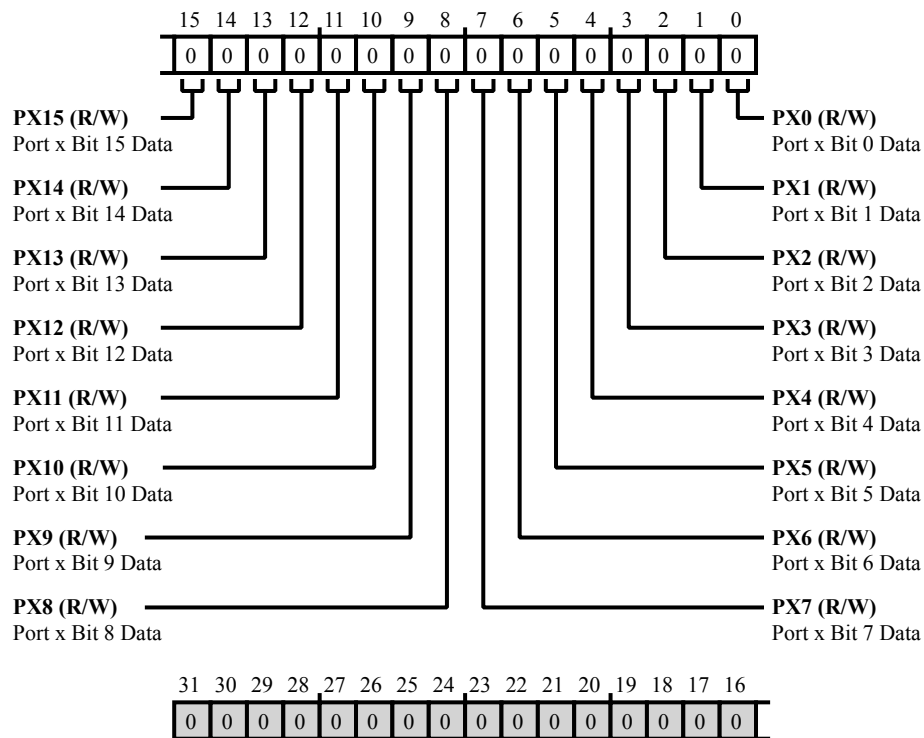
15 14 13 12 11 10 9 8 7 6 5 4 3 2 1 0

| 0 | 0 | 0 | 0 | 0 | 0 | 0 | 0 | 0 | 0 | 0 | 0 | 0 | 0 | 0 | 0 |
|---|---|---|---|---|---|---|---|---|---|---|---|---|---|---|---|

**PX15 (R/W)**
Port x Bit 15 Data

**PX14 (R/W)**
Port x Bit 14 Data

**PX13 (R/W)**
Port x Bit 13 Data

**PX12 (R/W)**
Port x Bit 12 Data

**PX11 (R/W)**
Port x Bit 11 Data

**PX10 (R/W)**
Port x Bit 10 Data

**PX9 (R/W)**
Port x Bit 9 Data

**PX8 (R/W)**
Port x Bit 8 Data

**PX0 (R/W)**
Port x Bit 0 Data

**PX1 (R/W)**
Port x Bit 1 Data

**PX2 (R/W)**
Port x Bit 2 Data

**PX3 (R/W)**
Port x Bit 3 Data

**PX4 (R/W)**
Port x Bit 4 Data

**PX5 (R/W)**
Port x Bit 5 Data

**PX6 (R/W)**
Port x Bit 6 Data

**PX7 (R/W)**
Port x Bit 7 Data

31 30 29 28 27 26 25 24 23 22 21 20 19 18 17 16

| 0 | 0 | 0 | 0 | 0 | 0 | 0 | 0 | 0 | 0 | 0 | 0 | 0 | 0 | 0 | 0 |
|---|---|---|---|---|---|---|---|---|---|---|---|---|---|---|---|